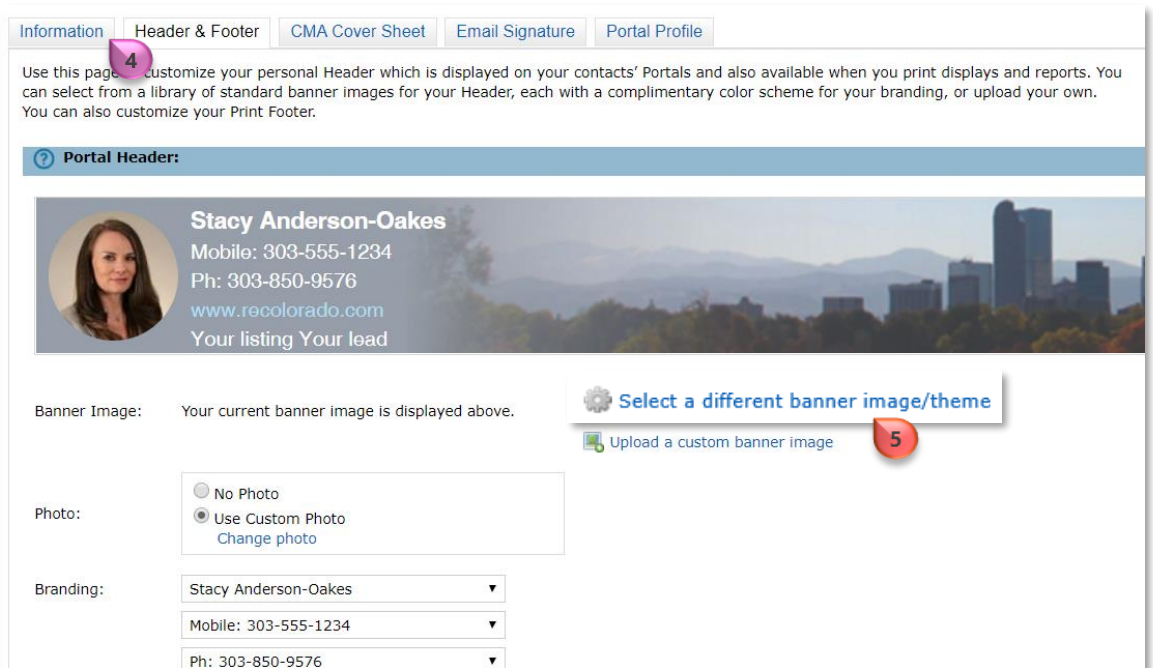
Information | Header & Footer | CMA Cover Sheet | Email Signature | Portal Profile

4

Use this page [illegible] customize your personal Header which is displayed on your contacts' Portals and also available when you print displays and reports. You can select from a library of standard banner images for your Header, each with a complimentary color scheme for your branding, or upload your own. You can also customize your Print Footer.

Portal Header:

Stacy Anderson-Oakes
Mobile: 303-555-1234
Ph: 303-850-9576
www.recolorado.com
Your listing Your lead

Banner Image: Your current banner image is displayed above.

Select a different banner image/theme

Upload a custom banner image

5

Photo:
No Photo
Use Custom Photo
Change photo

Branding:
Stacy Anderson-Oakes
Mobile: 303-555-1234
Ph: 303-850-9576